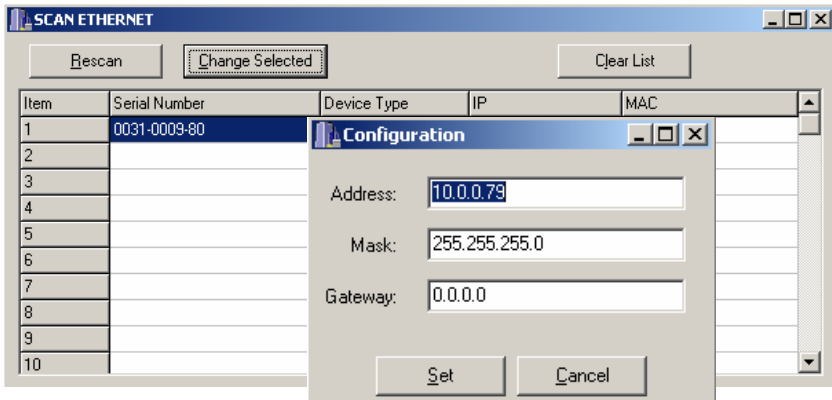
SCAN ETHERNET

Rescan
Change Selected
Clear List

| Item | Serial Number | Device Type | IP | MAC |
|---|---|---|---|---|
| 1 | 0031-0009-80 | | | |
| 2 | | | | |
| 3 | | | | |
| 4 | | | | |
| 5 | | | | |
| 6 | | | | |
| 7 | | | | |
| 8 | | | | |
| 9 | | | | |
| 10 | | | | |

Configuration

Address: 10.0.0.79
Mask: 255.255.255.0
Gateway: 0.0.0.0

Set
Cancel